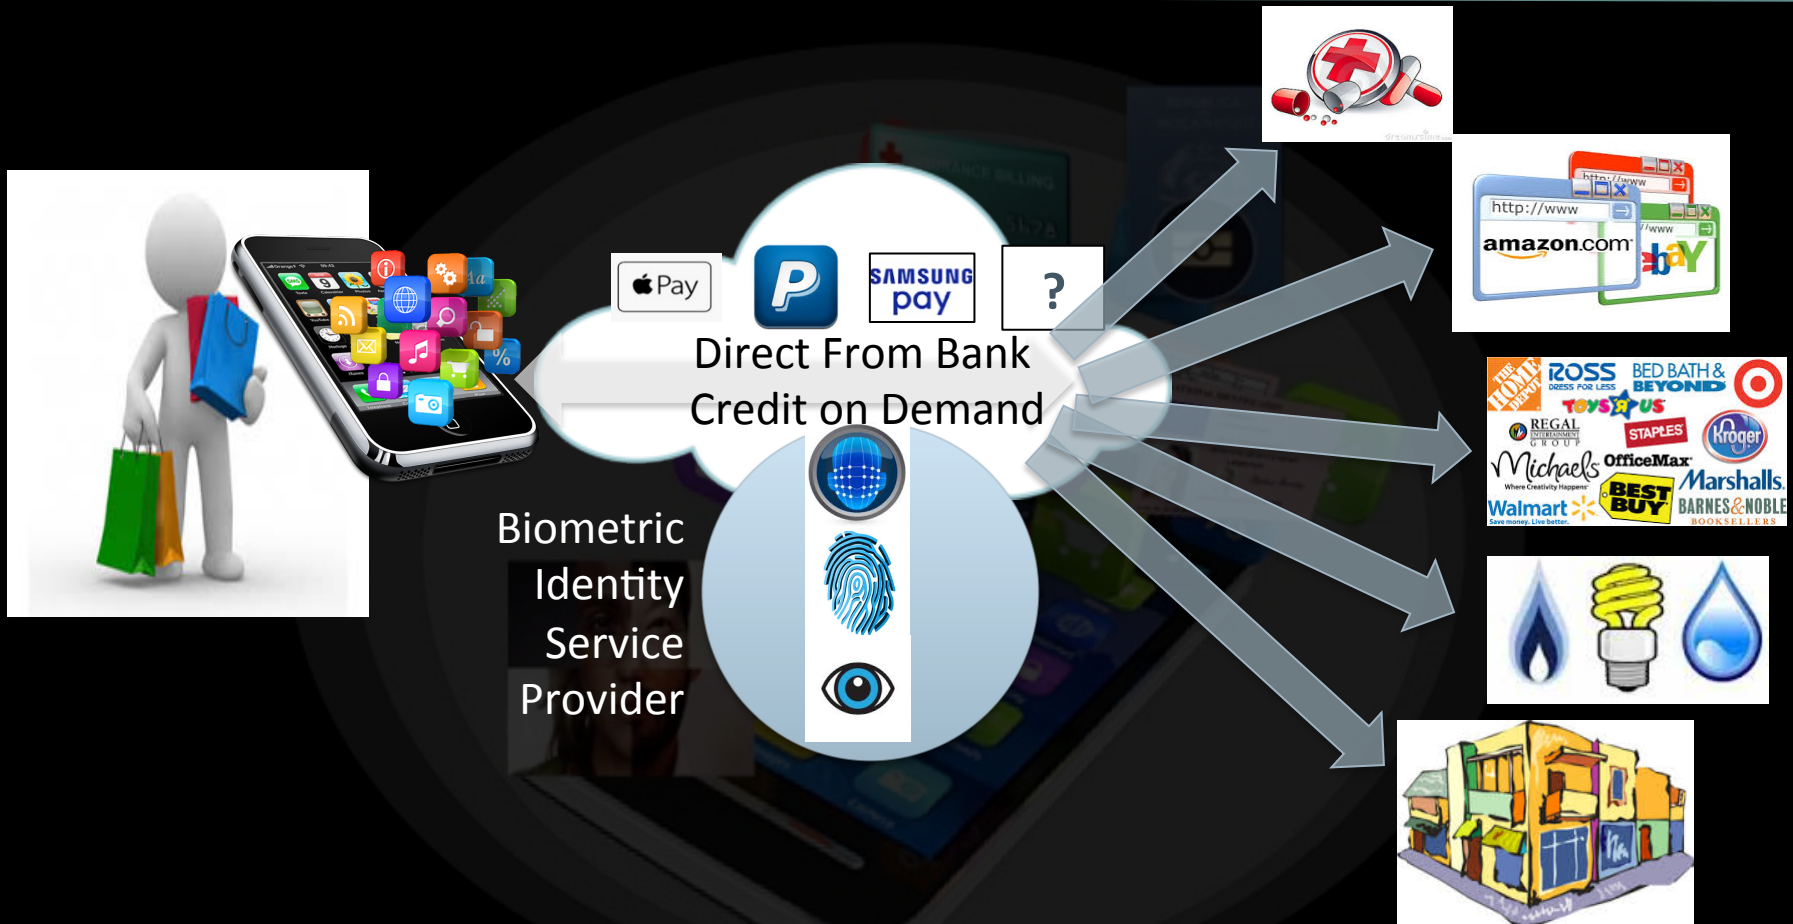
Pay
P
SAMSUNG pay
?
Direct From Bank
Credit on Demand

Biometric Identity Service Provider

http://www
amazon.com
http://www
http://www
ebay

THE HOME DEPOT
ROSS DRESS FOR LESS
BED BATH & BEYOND
TOYS R US
REGAL ENTERTAINMENT GROUP
STAPLES
Kroger
Michaels Where Creativity Happens
OfficeMax
Marshalls
Walmart Save money. Live better.
BEST BUY
BARNES & NOBLE BOOKSELLERS